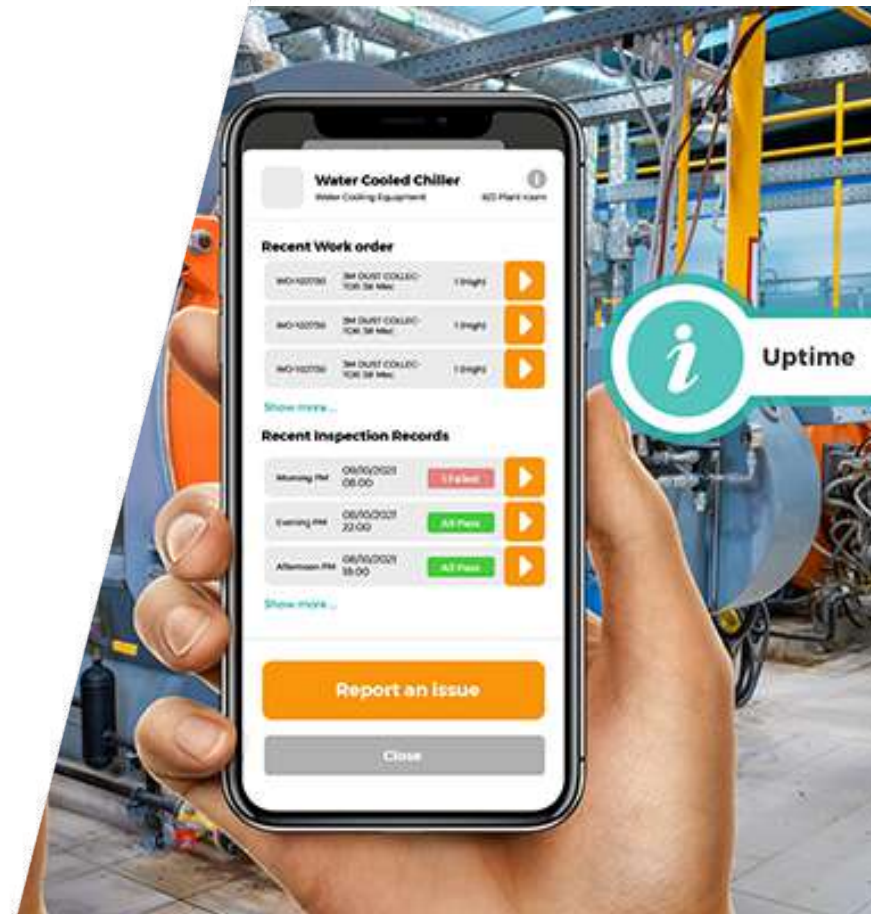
Water Cooled Chiller
Water Cooling Equipment
B2 Plant room

Recent Work order

| | | |
|---|---|---|
| WO-102730 | 3M DUST COLLECTOR 3# Mec | 1 (High) |
| WO-102730 | 3M DUST COLLECTOR 3# Mec | 1 (High) |
| WO-102730 | 3M DUST COLLECTOR 3# Mec | 1 (High) |

Show more...

Recent Inspection Records

| | | |
|---|---|---|
| Morning PM | 09/10/2021 08:00 | 1 Failed |
| Evening PM | 08/10/2021 22:00 | All Pass |
| Afternoon PM | 08/10/2021 16:00 | All Pass |

Show more...

Report an issue

Close

Uptime